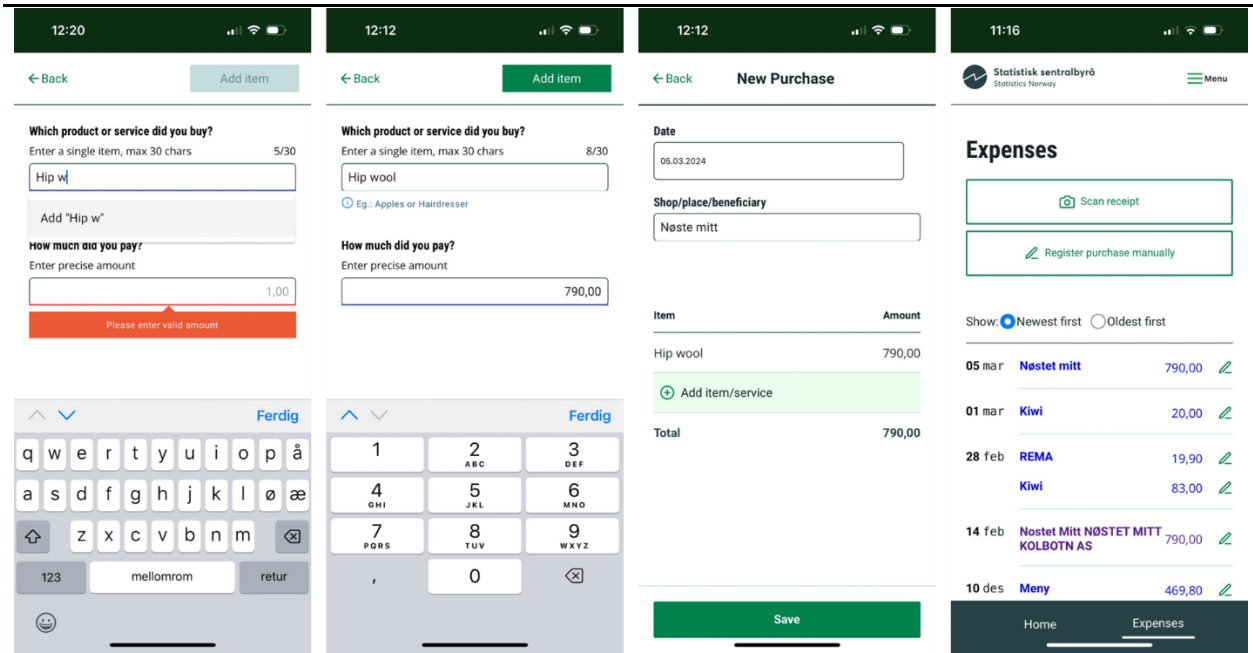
12:20

← Back Add item

Which product or service did you buy?
Enter a single item, max 30 chars 5/30

Hip w

Add "Hip w"

How much did you pay?
Enter precise amount

1,00

Please enter valid amount

Ferdig

q w e r t y u i o p å
a s d f g h j k l ø æ
z x c v b n m

123 mellomrom retur

12:12

← Back Add item

Which product or service did you buy?
Enter a single item, max 30 chars 8/30

Hip wool

Eg.: Apples or Hairdresser

How much did you pay?
Enter precise amount

790,00

Ferdig

1
2 ABC
3 DEF
4 GHI
5 JKL
6 MNO
7 PQRS
8 TUV
9 WXYZ
,
0

12:12

← Back New Purchase

Date
05.03.2024

Shop/place/beneficiary
Nøste mitt

| Item | Amount |
|---|---|
| Hip wool | 790,00 |
| Add item/service | |
| Total | 790,00 |

Save

11:16

Statistisk sentralbyrå
Statistics Norway

Menu

Expenses

Scan receipt

Register purchase manually

Show: Newest first Oldest first

05 mar Nøstet mitt 790,00
01 mar Kiwi 20,00
28 feb REMA 19,90
Kiwi 83,00
14 feb Nostet Mitt NØSTET MITT KOLBOTN AS 790,00
10 des Meny 469,80

Home Expenses